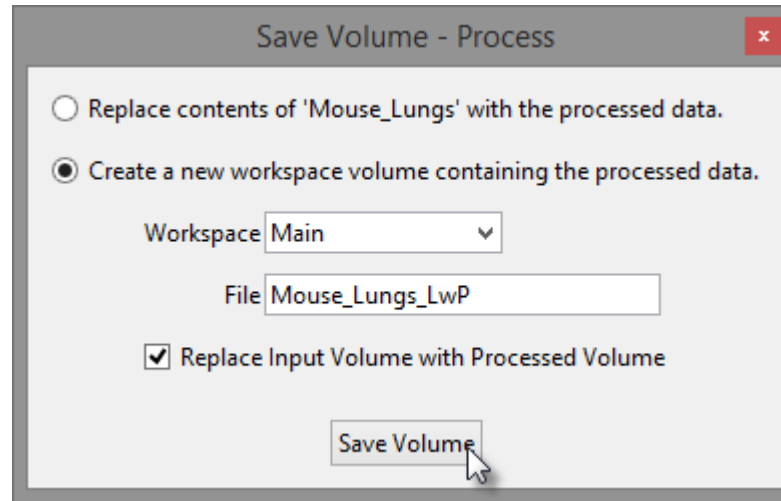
Save Volume - Process

×

Replace contents of 'Mouse_Lungs' with the processed data.

Create a new workspace volume containing the processed data.

Workspace Main

File Mouse_Lungs_LwP

Replace Input Volume with Processed Volume

Save Volume